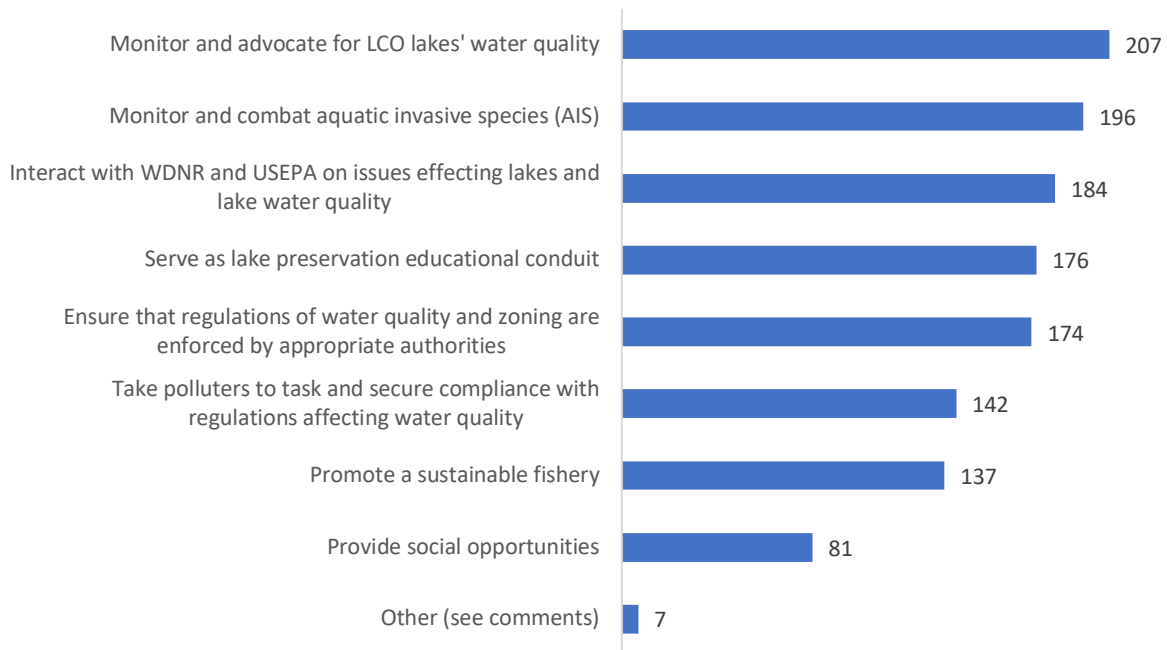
Monitor and advocate for LCO lakes' water quality 207

Monitor and combat aquatic invasive species (AIS) 196

Interact with WDNR and USEPA on issues effecting lakes and lake water quality 184

Serve as lake preservation educational conduit 176

Ensure that regulations of water quality and zoning are enforced by appropriate authorities 174

Take polluters to task and secure compliance with regulations affecting water quality 142

Promote a sustainable fishery 137

Provide social opportunities 81

Other (see comments) 7